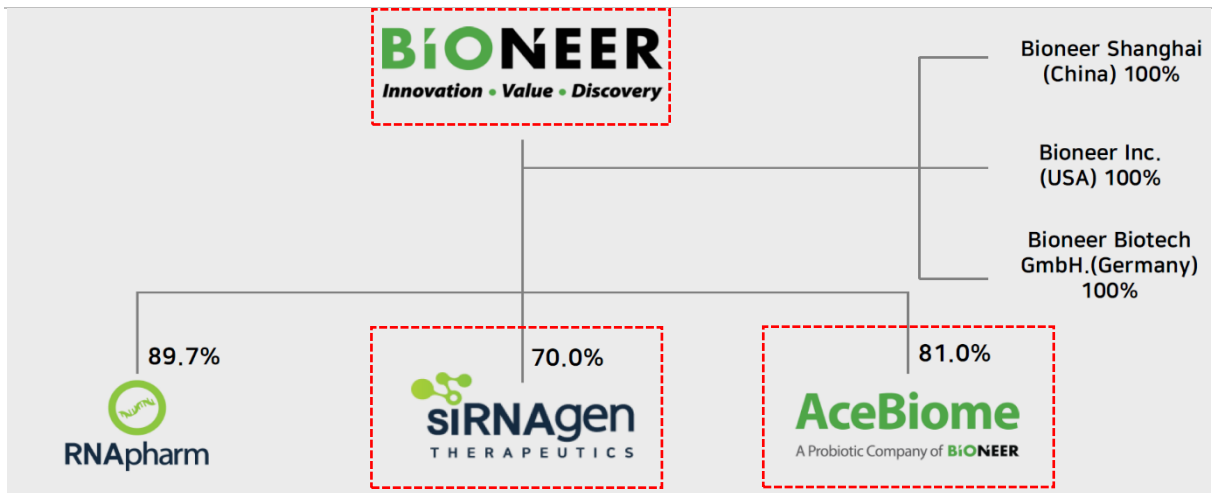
BIONEER
Innovation • Value • Discovery

Bioneer Shanghai (China) 100%

Bioneer Inc. (USA) 100%

Bioneer Biotech GmbH.(Germany) 100%

89.7%

RNApharm

70.0%

siRNAgen
THERAPEUTICS

81.0%

AceBiome
A Probiotic Company of BIONEER